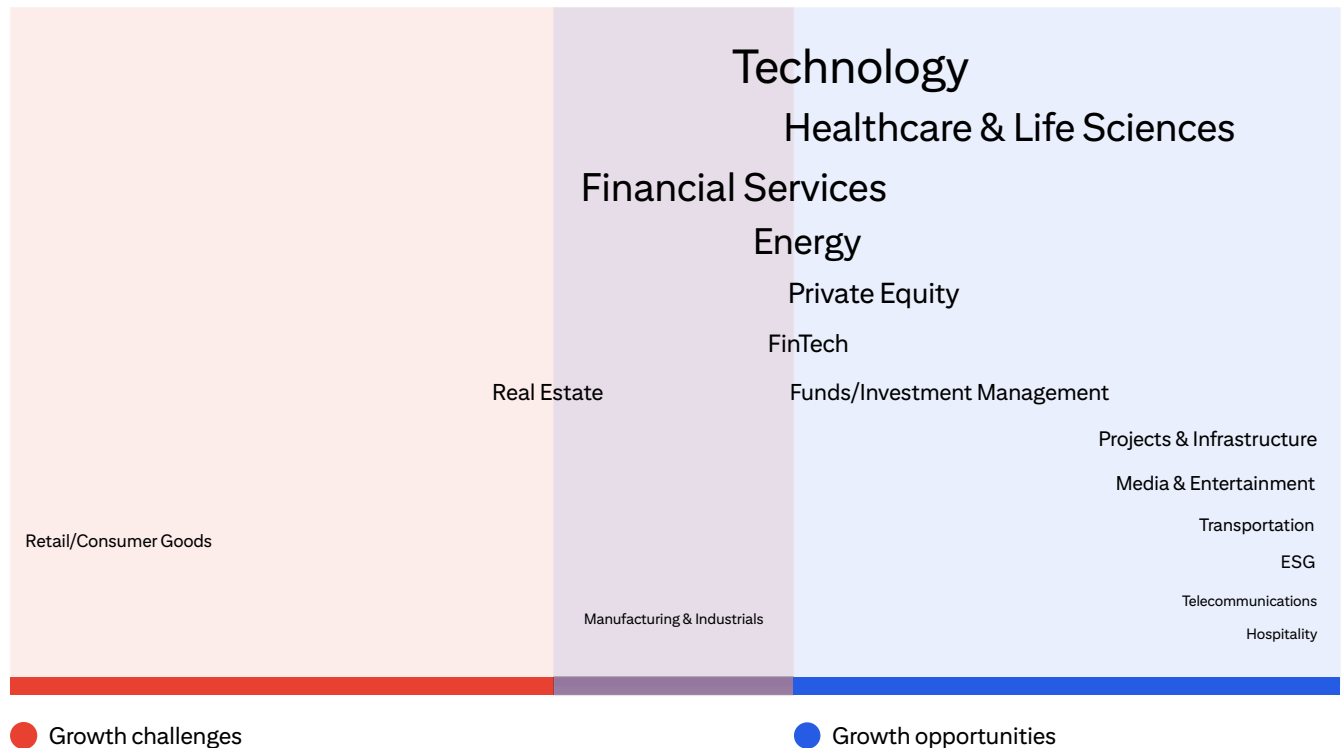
Technology

Healthcare & Life Sciences

Financial Services

Energy

Private Equity

FinTech

Real Estate

Funds/Investment Management

Projects & Infrastructure

Media & Entertainment

Transportation

Retail/Consumer Goods

ESG

Telecommunications

Manufacturing & Industrials

Hospitality

Growth challenges

Growth opportunities